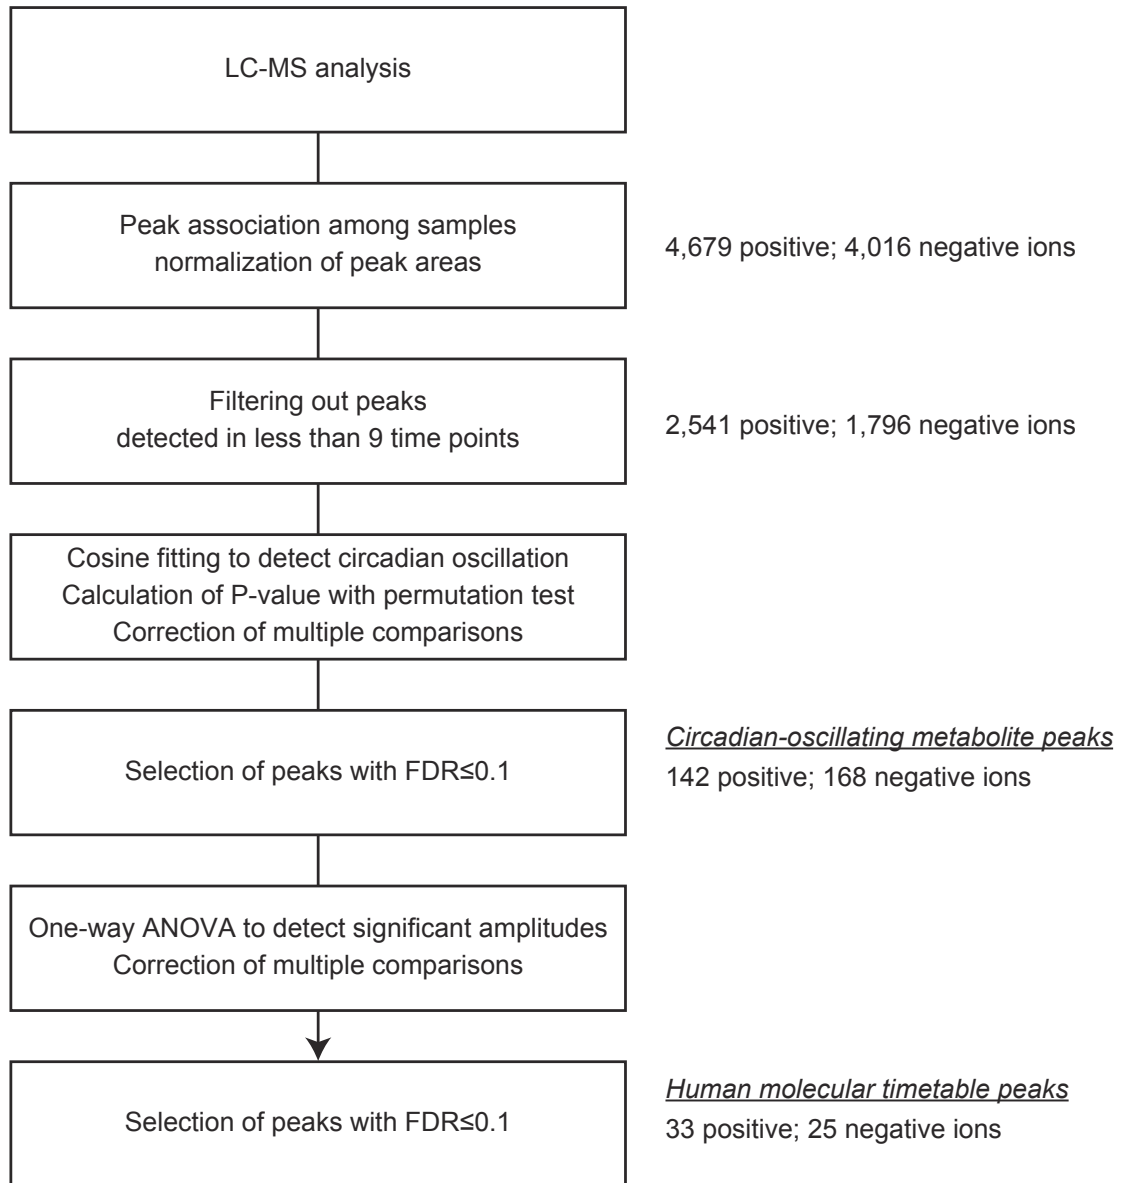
LC-MS analysis

Peak association among samples
normalization of peak areas

4,679 positive; 4,016 negative ions

Filtering out peaks
detected in less than 9 time points

2,541 positive; 1,796 negative ions

Cosine fitting to detect circadian oscillation
Calculation of P-value with permutation test
Correction of multiple comparisons

Selection of peaks with FDR≤0.1

Circadian-oscillating metabolite peaks
142 positive; 168 negative ions

One-way ANOVA to detect significant amplitudes
Correction of multiple comparisons

Selection of peaks with FDR≤0.1

Human molecular timetable peaks
33 positive; 25 negative ions